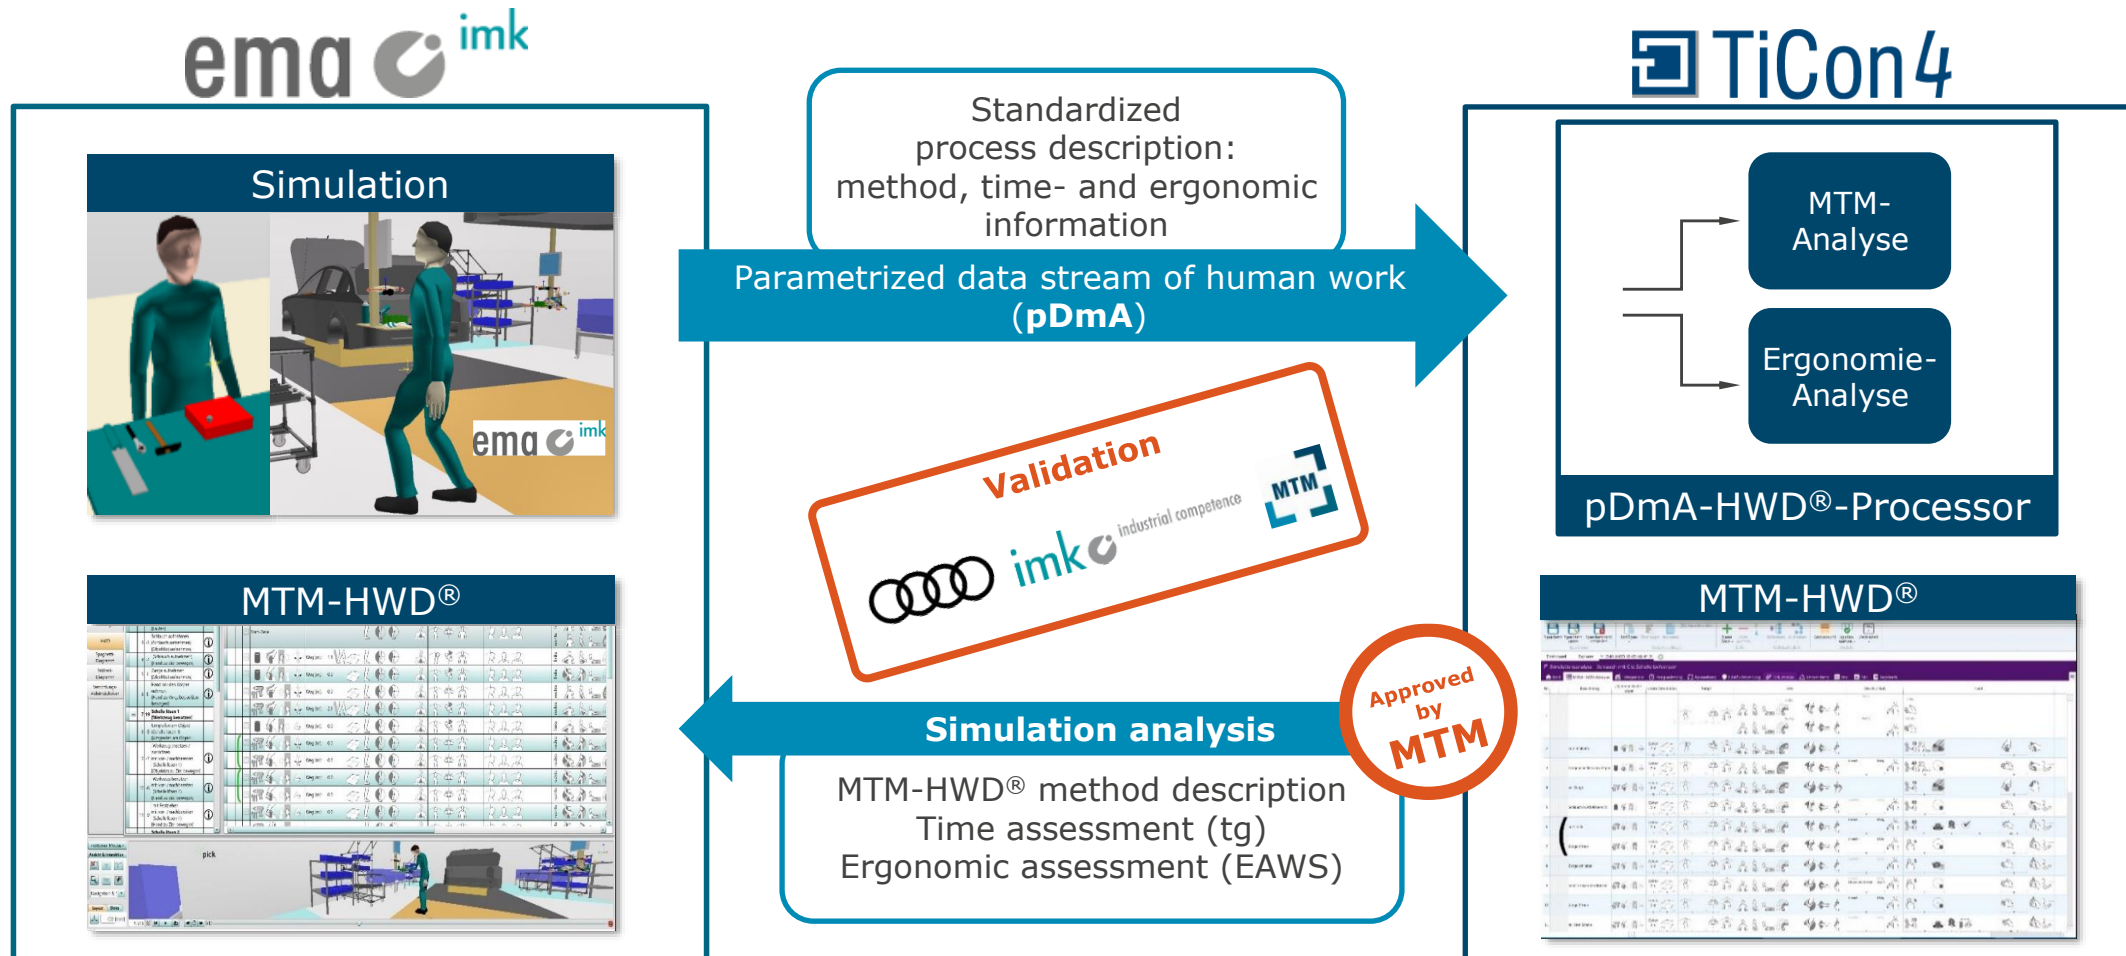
ema imk

TiCon4

Simulation

ema imk

Standardized process description: method, time- and ergonomic information

Parametrized data stream of human work (**pDmA**)

MTM-Analyse

Ergonomie-Analyse

pDmA-HWD®-Processor

Validation

imk industrial competence

MTM

MTM-HWD®

pick

Approved by MTM

Simulation analysis

MTM-HWD® method description
Time assessment (tg)
Ergonomic assessment (EAWS)

MTM-HWD®